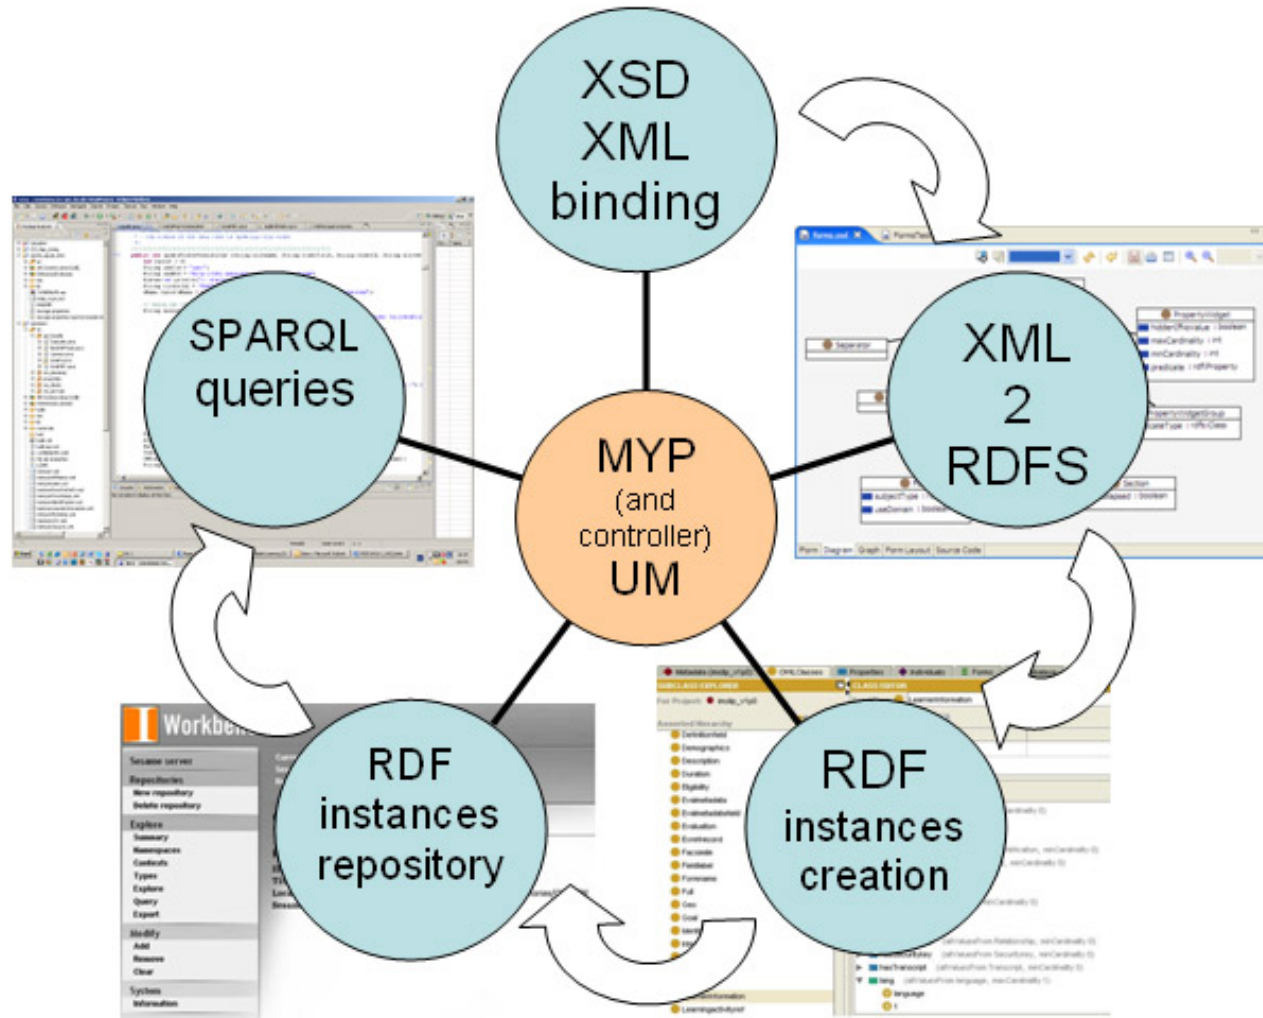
XSD XML binding

SPARQL queries

MYP (and controller) UM

XML 2 RDFS

RDF instances repository

RDF instances creation

Workben

Sesame server

Repositories

New repository

Delete repository

Explore

Summary

Namespaces

Contexts

Types

Explore

Query

Export

Modify

Add

Remove

Clear

System

Information

Separator

PropertyWidget

hiddenIfNovalue : boolean

maxCardinality : int

minCardinality : int

predicate : rdf:Property

PropertyWidgetGroup

baseType : rdfs:Class

Section

subjectType

useDomain : boolean

Form Diagram Graph Form Layout Source Code

Metadata

OWLClasses

Properties

Individuals

Forms

SUBCLASS EXPLORER

CLASS EDITOR

Definitionfield

Demographics

Description

Duration

Eligibility

Evaluation

Facsimile

Fieldtext

Full

Goal

language

LearnerInformation